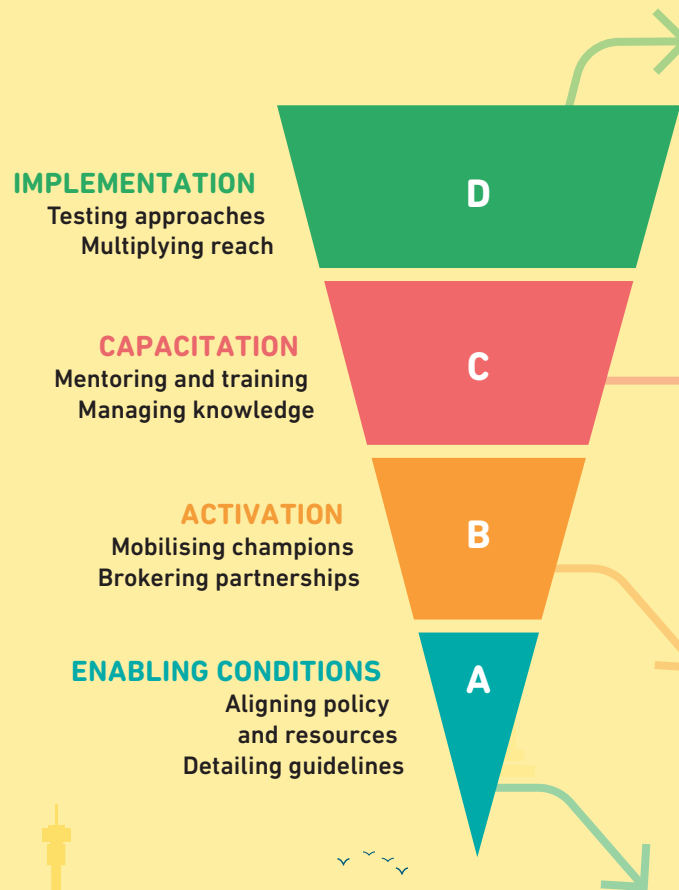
IMPLEMENTATION
Testing approaches
Multiplying reach

D

CAPACITATION
Mentoring and training
Managing knowledge

C

ACTIVATION
Mobilising champions
Brokering partnerships

B

ENABLING CONDITIONS
Aligning policy
and resources
Detailing guidelines

A